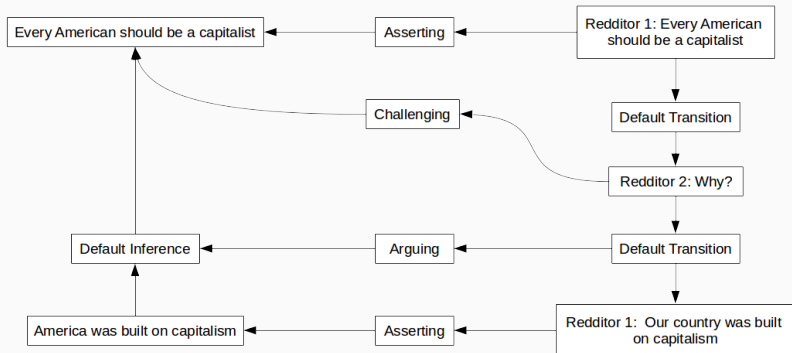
Every American should be a capitalist

Asserting

Redditor 1: Every American should be a capitalist

Challenging

Default Transition

Redditor 2: Why?

Default Inference

Arguing

Default Transition

America was built on capitalism

Asserting

Redditor 1: Our country was built on capitalism